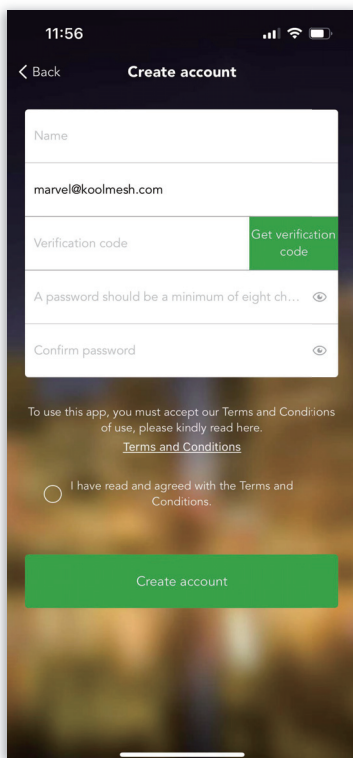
11:56

Back

Create account

Name

marvel@koolmesh.com

Verification code

Get verification code

A password should be a minimum of eight ch...

Confirm password

To use this app, you must accept our Terms and Condirions of use, please kindly read here.

Terms and Conditions

I have read and agreed with the Terms and Conditions.

Create account